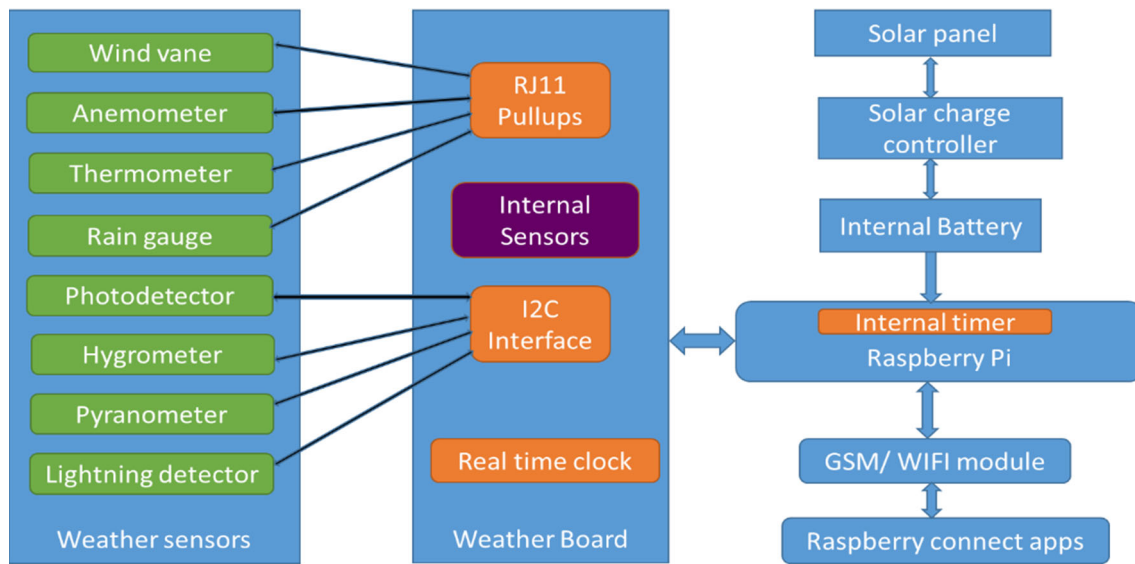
Wind vane
Anemometer
Thermometer
Rain gauge
Photodetector
Hygrometer
Pyranometer
Lightning detector
Weather sensors

RJ11 Pullups
Internal Sensors
I2C Interface
Real time clock
Weather Board

Solar panel
Solar charge controller
Internal Battery
Internal timer
Raspberry Pi
GSM/ WIFI module
Raspberry connect apps